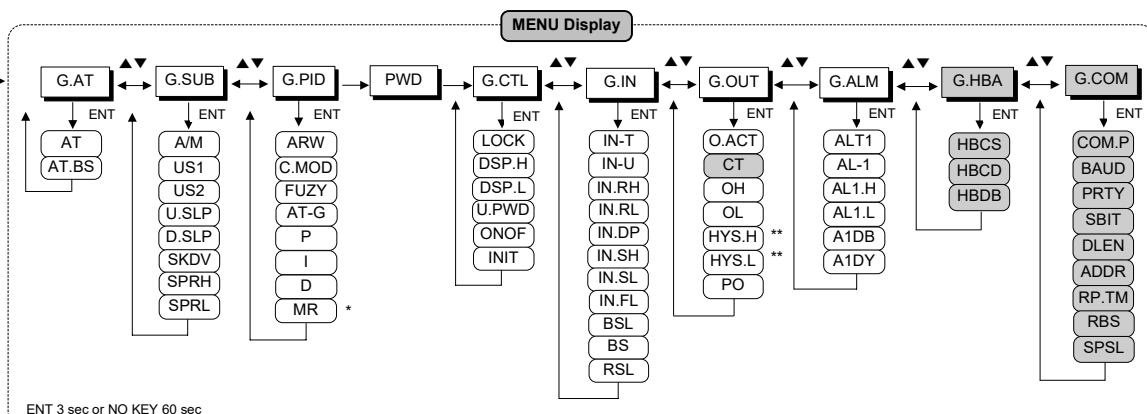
MENU Display

G.AT
ENT
AT
AT.BS

G.SUB
ENT
A/M
US1
US2
U.SLP
D.SLP
SKDV
SPRH
SPRL

G.PID
ENT
ARW
C.MOD
FUZY
AT-G
P
I
D
MR *

PWD

G.CTL
ENT
LOCK
DSP.H
DSP.L
U.PWD
ONOF
INIT

G.IN
ENT
IN-T
IN-U
IN.RH
IN.RL
IN.DP
IN.SH
IN.SL
IN.FL
BSL
BS
RSL

G.OUT
ENT
O.ACT
CT
OH
OL
HYS.H **
HYS.L **
PO

G.ALM
ENT
ALT1
AL-1
AL1.H
AL1.L
A1DB
A1DY

G.HBA
ENT
HBCS
HBCD
HBDB

G.COM
ENT
COM.P
BAUD
PRTY
SBIT
DLEN
ADDR
RP.TM
RBS
SPSL

ENT 3 sec or NO KEY 60 sec